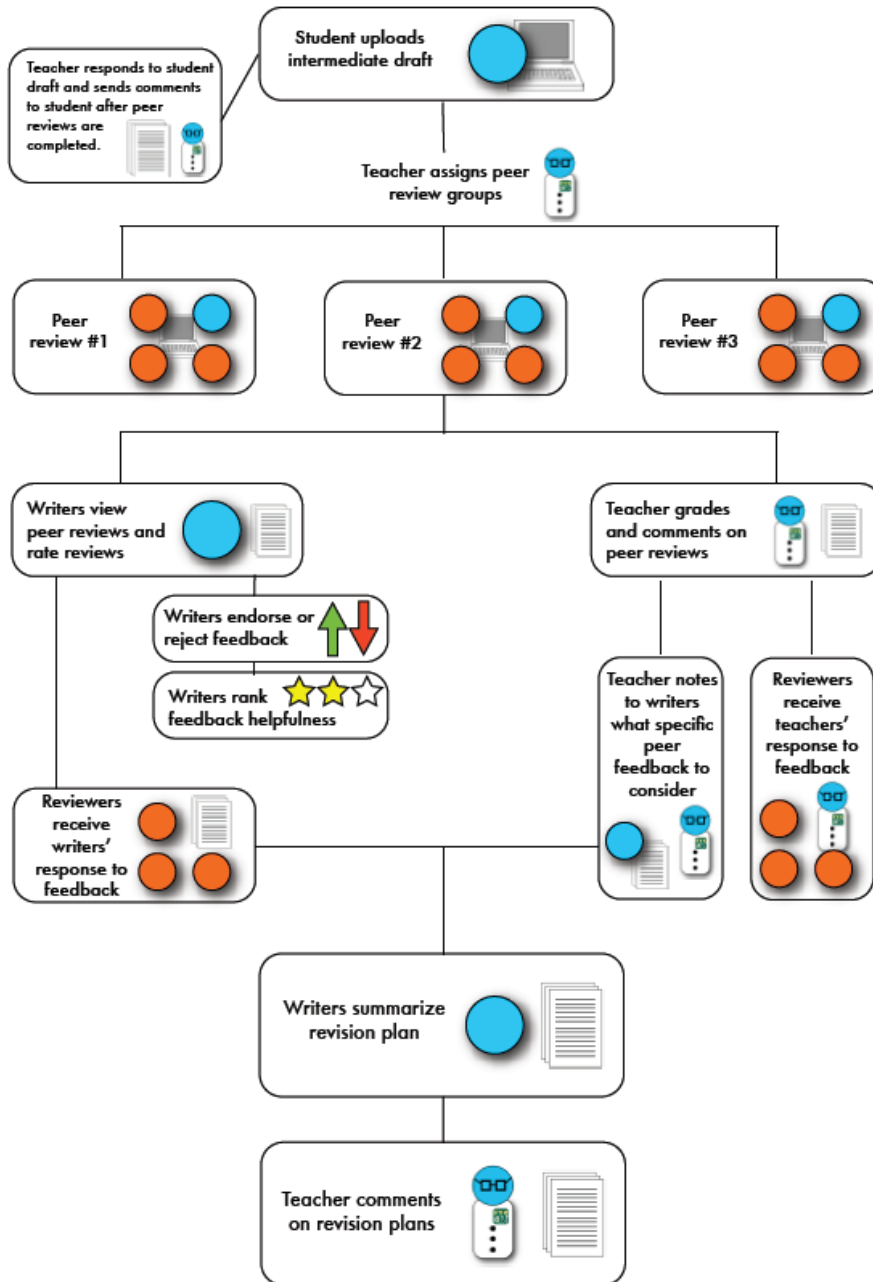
Student uploads intermediate draft

Teacher responds to student draft and sends comments to student after peer reviews are completed.

Teacher assigns peer review groups

Peer review #1

Peer review #2

Peer review #3

Writers view peer reviews and rate reviews

Writers endorse or reject feedback

Writers rank feedback helpfulness

Teacher grades and comments on peer reviews

Teacher notes to writers what specific peer feedback to consider

Reviewers receive teachers' response to feedback

Reviewers receive writers' response to feedback

Writers summarize revision plan

Teacher comments on revision plans